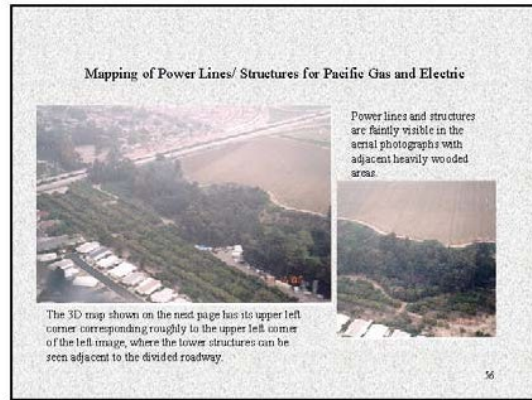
Mapping of Power Lines/ Structures for Pacific Gas and Electric

Power lines and structures are faintly visible in the aerial photographs with adjacent heavily wooded areas.

The 3D map shown on the next page has its upper left corner corresponding roughly to the upper left corner of the left image, where the tower structures can be seen adjacent to the divided roadway.

56